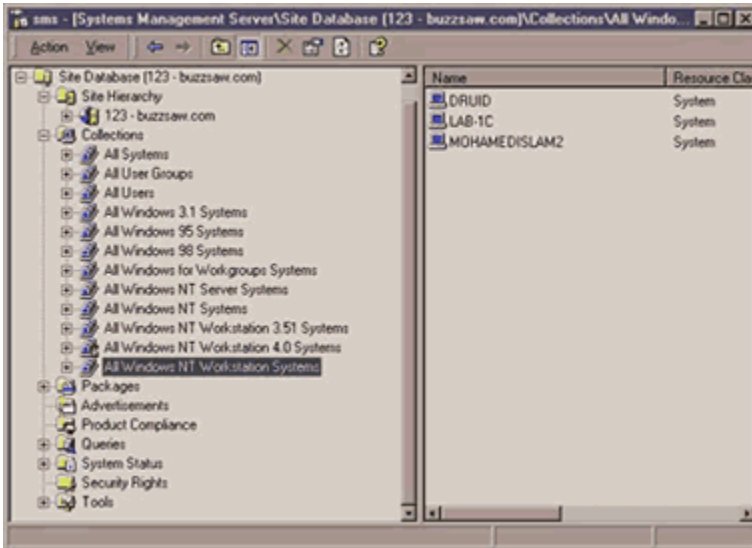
sms - [Systems Management Server\Site Database (123 - buzzsaw.com)\Collections\All Windo...

Action View

Site Database (123 - buzzsaw.com)
Site Hierarchy
123 - buzzsaw.com
Collections
All Systems
All User Groups
All Users
All Windows 3.1 Systems
All Windows 95 Systems
All Windows 98 Systems
All Windows for Workgroups Systems
All Windows NT Server Systems
All Windows NT Systems
All Windows NT Workstation 3.51 Systems
All Windows NT Workstation 4.0 Systems
All Windows NT Workstation Systems
Packages
Advertisements
Product Compliance
Queries
System Status
Security Rights
Tools

| Name | Resource Cla |
|---|---|
| DRUID | System |
| LAB-1C | System |
| MOHAMEDISLAM2 | System |